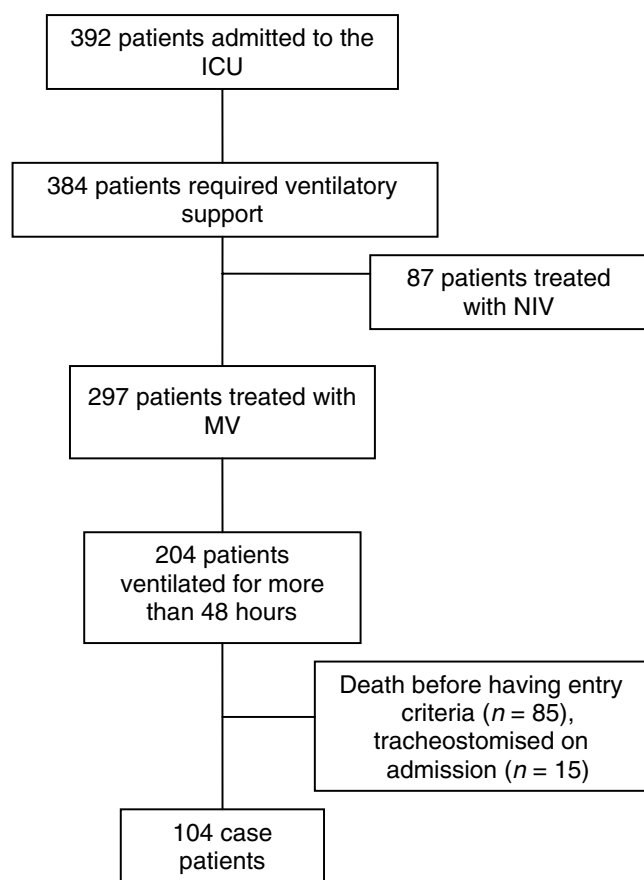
392 patients admitted to the ICU

384 patients required ventilatory support

87 patients treated with NIV

297 patients treated with MV

204 patients ventilated for more than 48 hours

Death before having entry criteria ($n$ = 85), tracheostomised on admission ($n$ = 15)

104 case patients